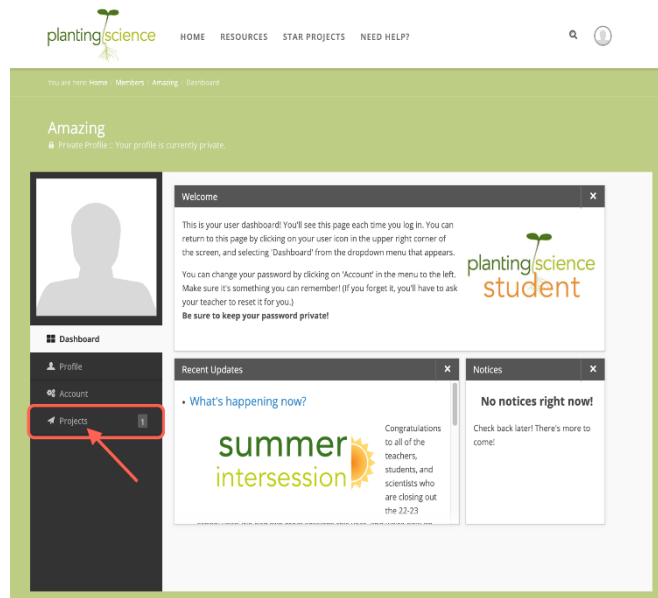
planting science

HOME RESOURCES STAR PROJECTS NEED HELP?

You are here: Home / Members / Amazing / Dashboard

Amazing

Private Profile :: Your profile is currently private.

Dashboard

Profile

Account

Projects 1

Welcome ×

This is your user dashboard! You'll see this page each time you log in. You can return to this page by clicking on your user icon in the upper right corner of the screen, and selecting 'Dashboard' from the dropdown menu that appears.

You can change your password by clicking on 'Account' in the menu to the left. Make sure it's something you can remember! (If you forget it, you'll have to ask your teacher to reset it for you.)

Be sure to keep your password private!

planting science student

Recent Updates ×

• What's happening now?

summer intersession

Congratulations to all of the teachers, students, and scientists who are closing out the 22-23

Notices ×

No notices right now!

Check back later! There's more to come!